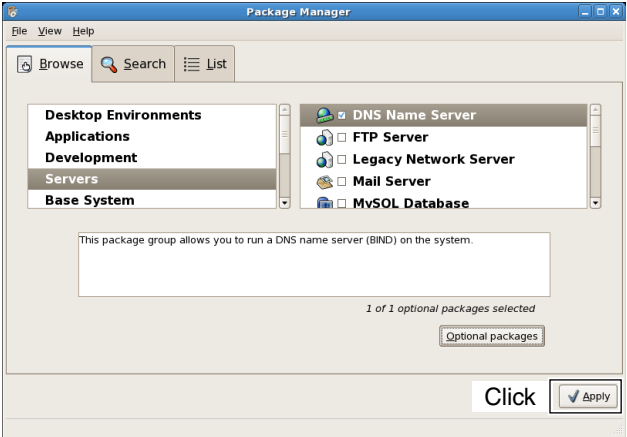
Package Manager

File View Help

Browse Search List

Desktop Environments
Applications
Development
Servers
Base System

DNS Name Server
FTP Server
Legacy Network Server
Mail Server
MySQL Database

This package group allows you to run a DNS name server (BIND) on the system.

1 of 1 optional packages selected

Optional packages

Click

Apply